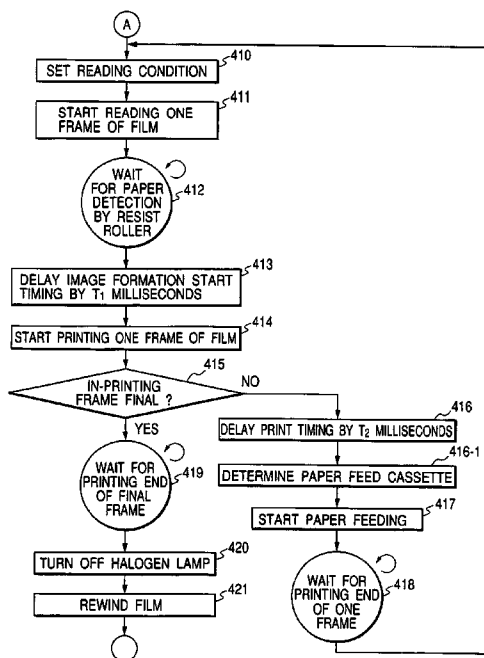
A

SET READING CONDITION 410

START READING ONE FRAME OF FILM 411

WAIT FOR PAPER DETECTION BY RESIST ROLLER 412

DELAY IMAGE FORMATION START TIMING BY $T_1$ MILLISECONDS 413

START PRINTING ONE FRAME OF FILM 414

IN-PRINTING FRAME FINAL ? 415

NO

YES

DELAY PRINT TIMING BY $T_2$ MILLISECONDS 416

DETERMINE PAPER FEED CASSETTE 416-1

START PAPER FEEDING 417

WAIT FOR PRINTING END OF ONE FRAME 418

WAIT FOR PRINTING END OF FINAL FRAME 419

TURN OFF HALOGEN LAMP 420

REWIND FILM 421